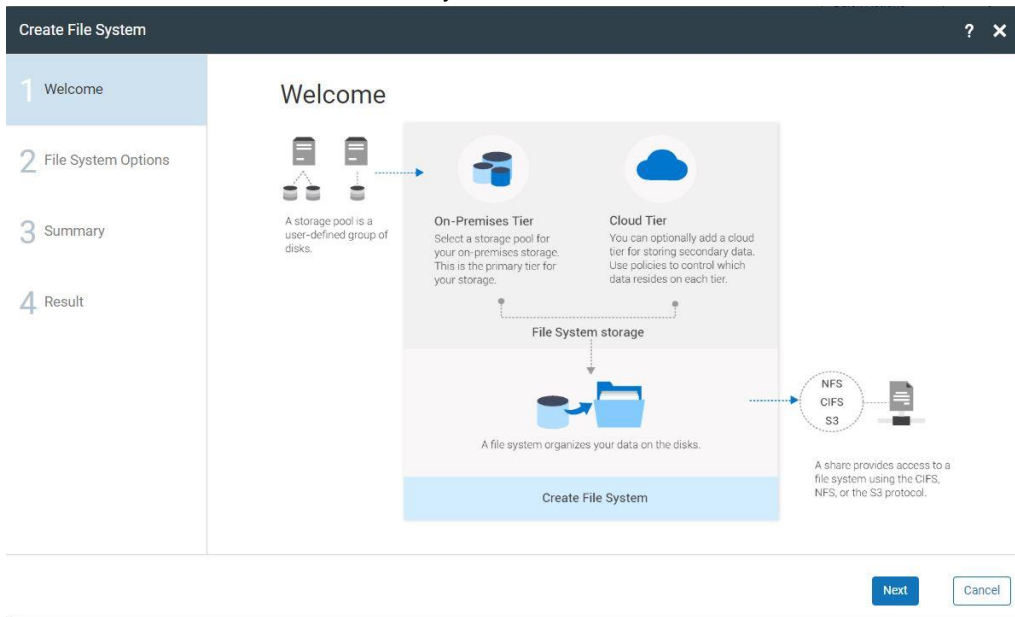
Create File System

? ✕

1 Welcome

2 File System Options

3 Summary

4 Result

Welcome

A storage pool is a user-defined group of disks.

On-Premises Tier
Select a storage pool for your on-premises storage. This is the primary tier for your storage.

Cloud Tier
You can optionally add a cloud tier for storing secondary data. Use policies to control which data resides on each tier.

File System storage

A file system organizes your data on the disks.

Create File System

NFS
CIFS
S3

A share provides access to a file system using the CIFS, NFS, or the S3 protocol.

Next

Cancel